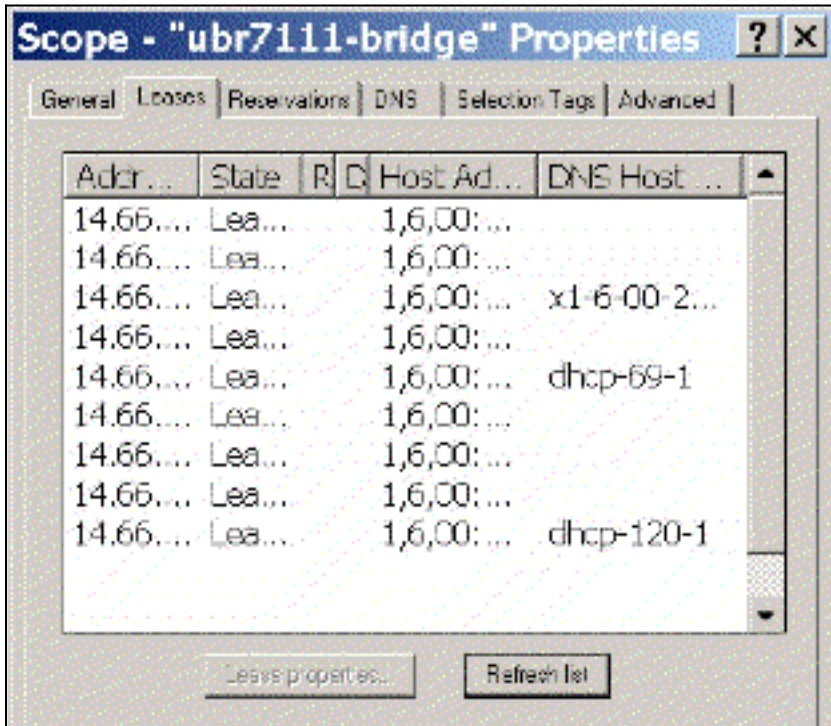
Scope - "ubr7111-bridge" Properties ? ×

General | Leases | Reservations | DNS | Selection Tags | Advanced

| Addr... | State | R | D | Host Ad... | DNS Host ... |
|---|---|---|---|---|---|
| 14.66.... | Lea... | | | 1,6,00:... | |
| 14.66.... | Lea... | | | 1,6,00:... | |
| 14.66.... | Lea... | | | 1,6,00:... | x1-6-00-2... |
| 14.66.... | Lea... | | | 1,6,00:... | |
| 14.66.... | Lea... | | | 1,6,00:... | dhcp-69-1 |
| 14.66.... | Lea... | | | 1,6,00:... | |
| 14.66.... | Lea... | | | 1,6,00:... | |
| 14.66.... | Lea... | | | 1,6,00:... | |
| 14.66.... | Lea... | | | 1,6,00:... | dhcp-120-1 |

Lease properties... | Refresh list